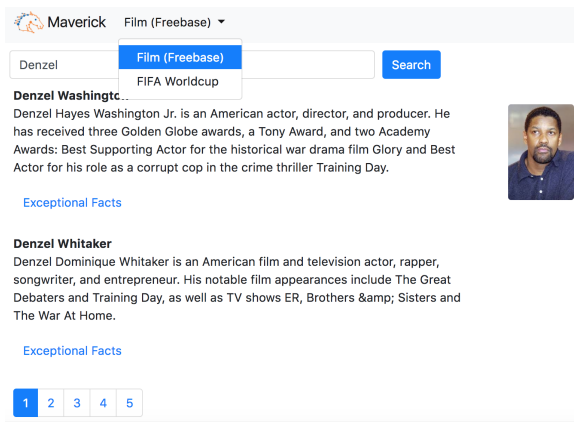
Maverick Film (Freebase)

Film (Freebase)
FIFA Worldcup

Denzel

Search

Denzel Washingto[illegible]

Denzel Hayes Washington Jr. is an American actor, director, and producer. He has received three Golden Globe awards, a Tony Award, and two Academy Awards: Best Supporting Actor for the historical war drama film Glory and Best Actor for his role as a corrupt cop in the crime thriller Training Day.

Exceptional Facts

Denzel Whitaker

Denzel Dominique Whitaker is an American film and television actor, rapper, songwriter, and entrepreneur. His notable film appearances include The Great Debaters and Training Day, as well as TV shows ER, Brothers &amp; Sisters and The War At Home.

Exceptional Facts

1 2 3 4 5